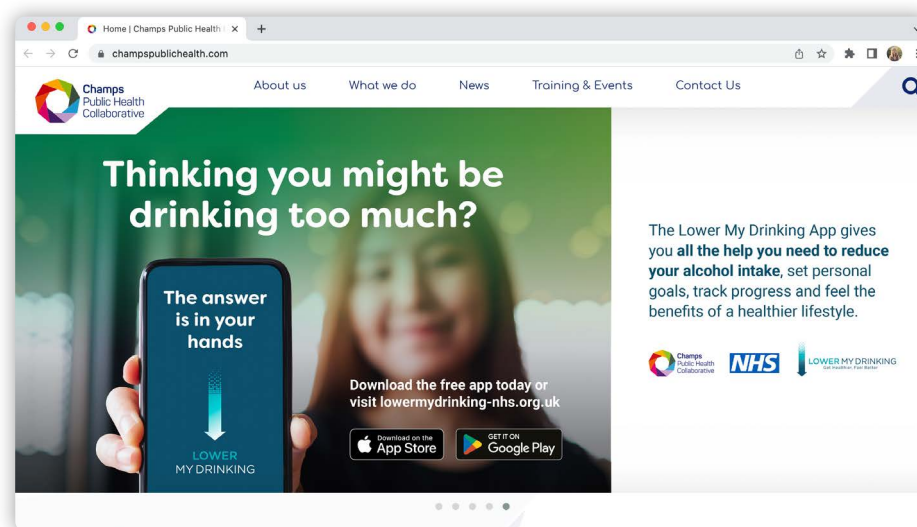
Home | Champs Public Health

champspublichealth.com

Champs Public Health Collaborative

About us What we do News Training & Events Contact Us

Thinking you might be drinking too much?

The answer is in your hands

LOWER MY DRINKING

Download the free app today or visit lowermydrinking-nhs.org.uk

Download on the App Store

GET IT ON Google Play

The Lower My Drinking App gives you **all the help you need to reduce your alcohol intake**, set personal goals, track progress and feel the benefits of a healthier lifestyle.

Champs Public Health Collaborative

NHS

LOWER MY DRINKING
Get Healthier. Feel Better